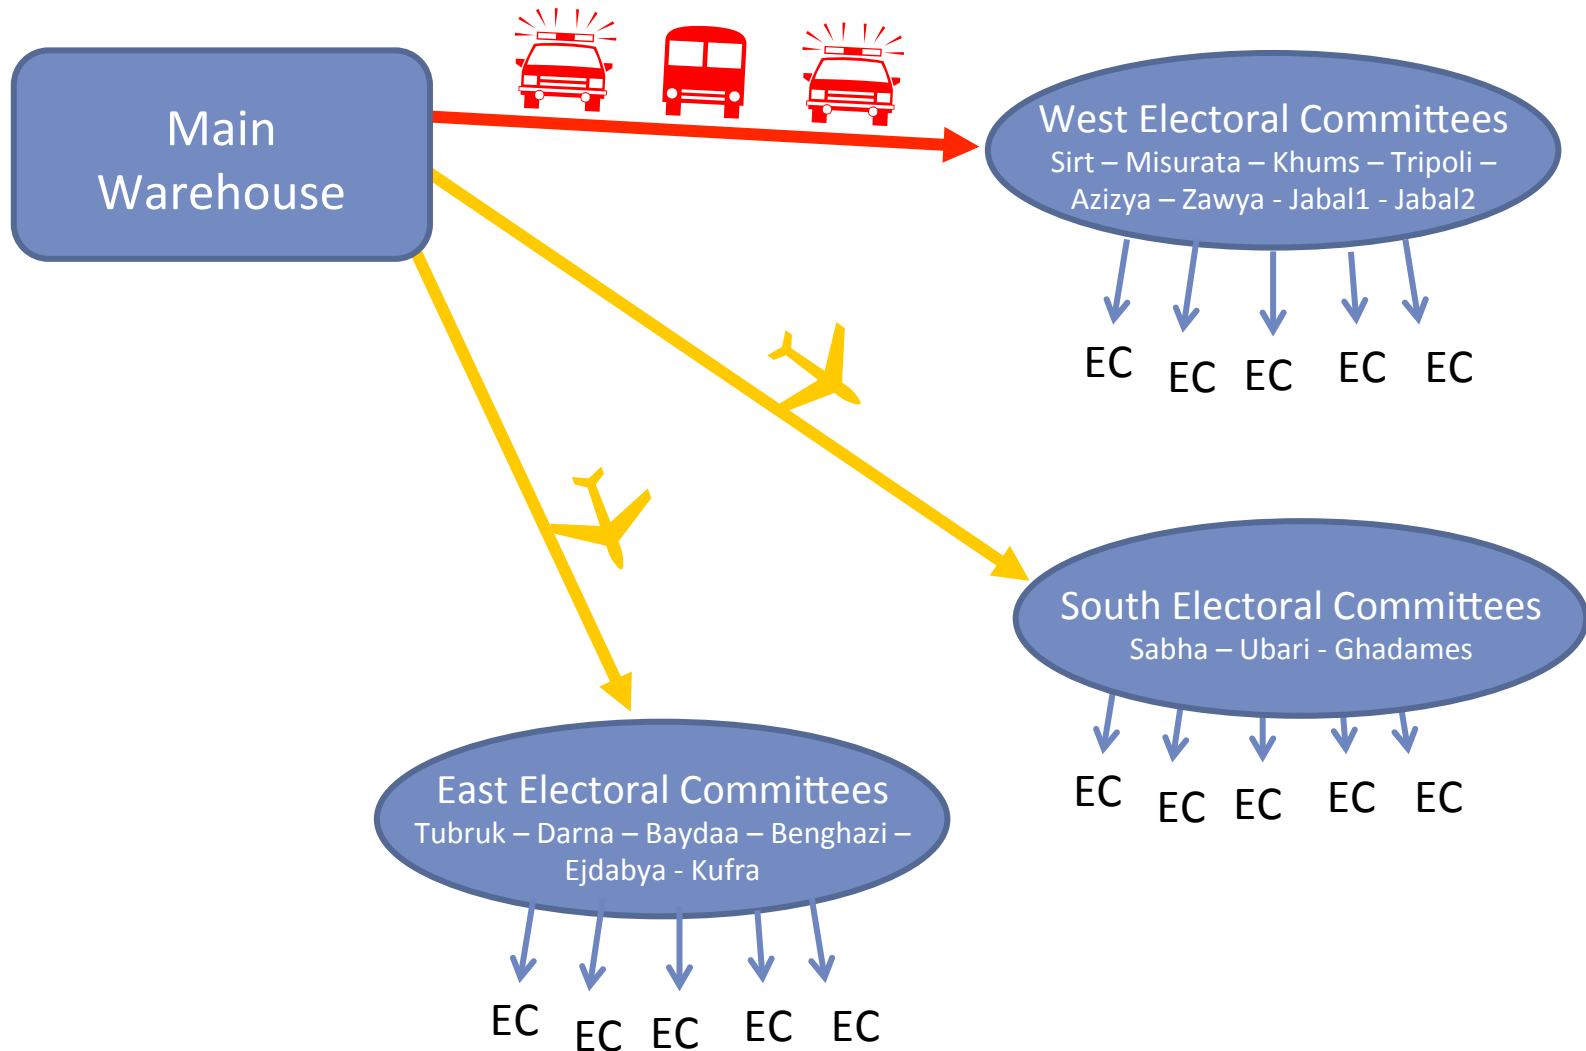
Main Warehouse

West Electoral Committees
Sirt – Misurata – Khums – Tripoli – Azizya – Zawya - Jabal1 - Jabal2

EC EC EC EC EC

South Electoral Committees
Sabha – Ubari - Ghadames

EC EC EC EC EC

East Electoral Committees
Tubruk – Darna – Baydaa – Benghazi – Ejdabya - Kufra

EC EC EC EC EC